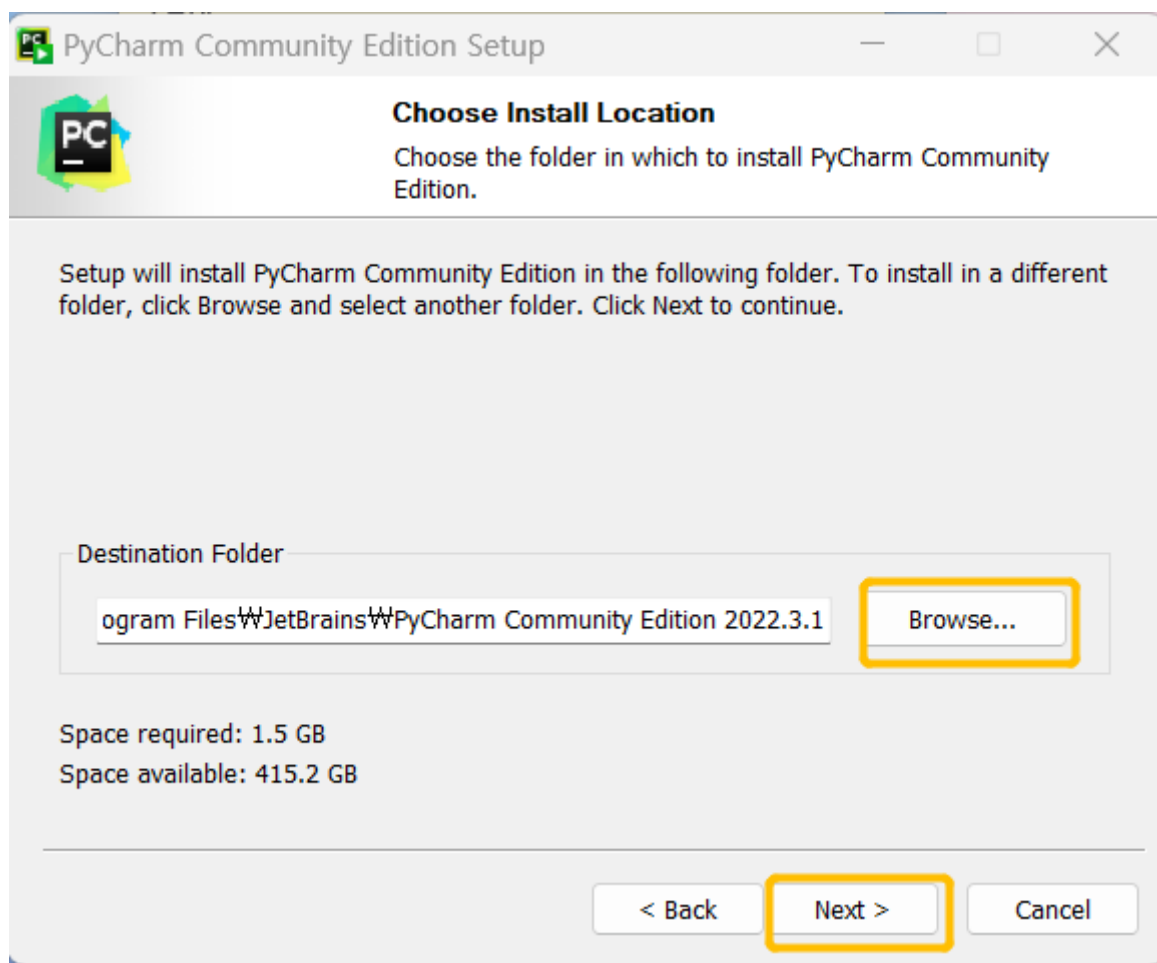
PyCharm Community Edition Setup

PC

Choose Install Location

Choose the folder in which to install PyCharm Community Edition.

Setup will install PyCharm Community Edition in the following folder. To install in a different folder, click Browse and select another folder. Click Next to continue.

Destination Folder

ogram Files₩JetBrains₩PyCharm Community Edition 2022.3.1

Browse...

Space required: 1.5 GB
Space available: 415.2 GB

< Back

Next >

Cancel